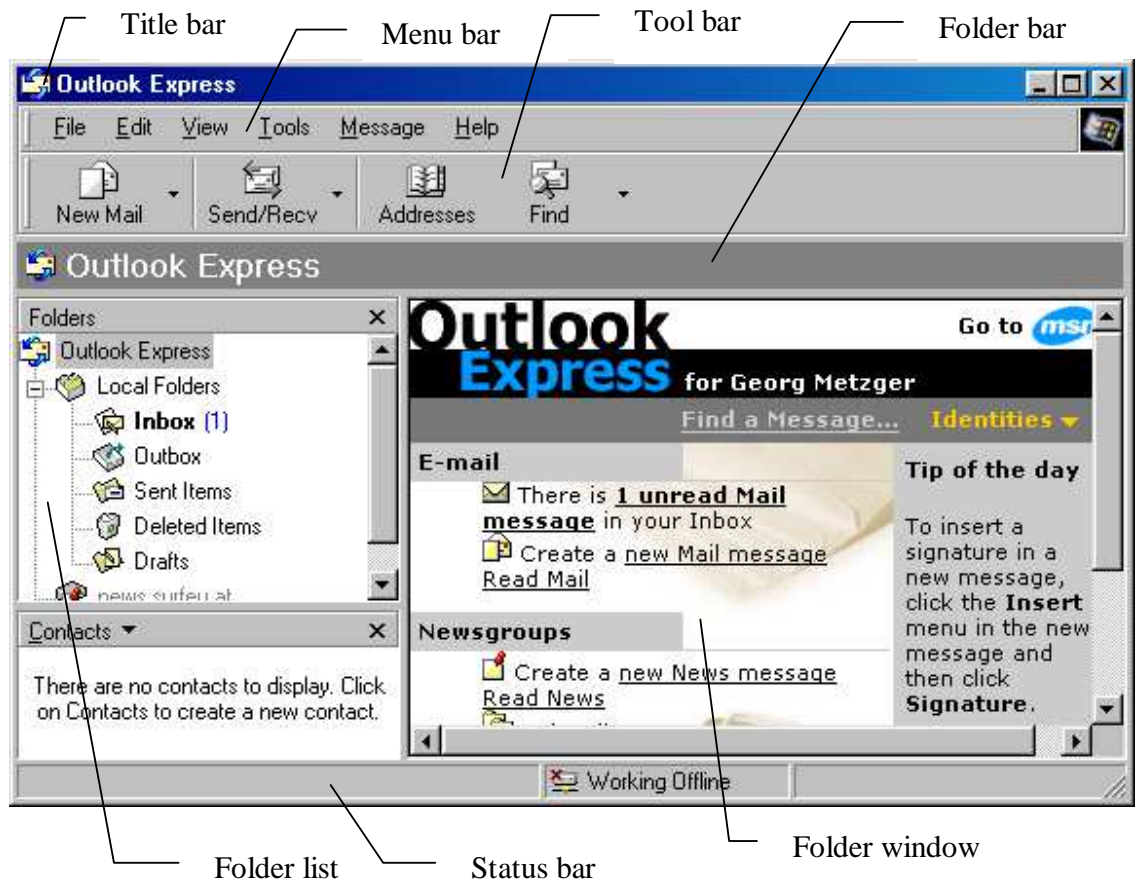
Title bar

Menu bar

Tool bar

Folder bar

Outlook Express

File Edit View Tools Message Help

New Mail Send/Recv Addresses Find

Outlook Express

Folders ×

Outlook Express

Local Folders

Inbox (1)

Outbox

Sent Items

Deleted Items

Drafts

news surfeu at

Contacts ▾ ×

There are no contacts to display. Click on Contacts to create a new contact.

Outlook Express for Georg Metzger

Go to msn

Find a Message... Identities ▾

E-mail

There is 1 unread Mail message in your Inbox

Create a new Mail message

Read Mail

Newsgroups

Create a new News message

Read News

Tip of the day

To insert a signature in a new message, click the Insert menu in the new message and then click Signature.

Working Offline

Folder list

Status bar

Folder window